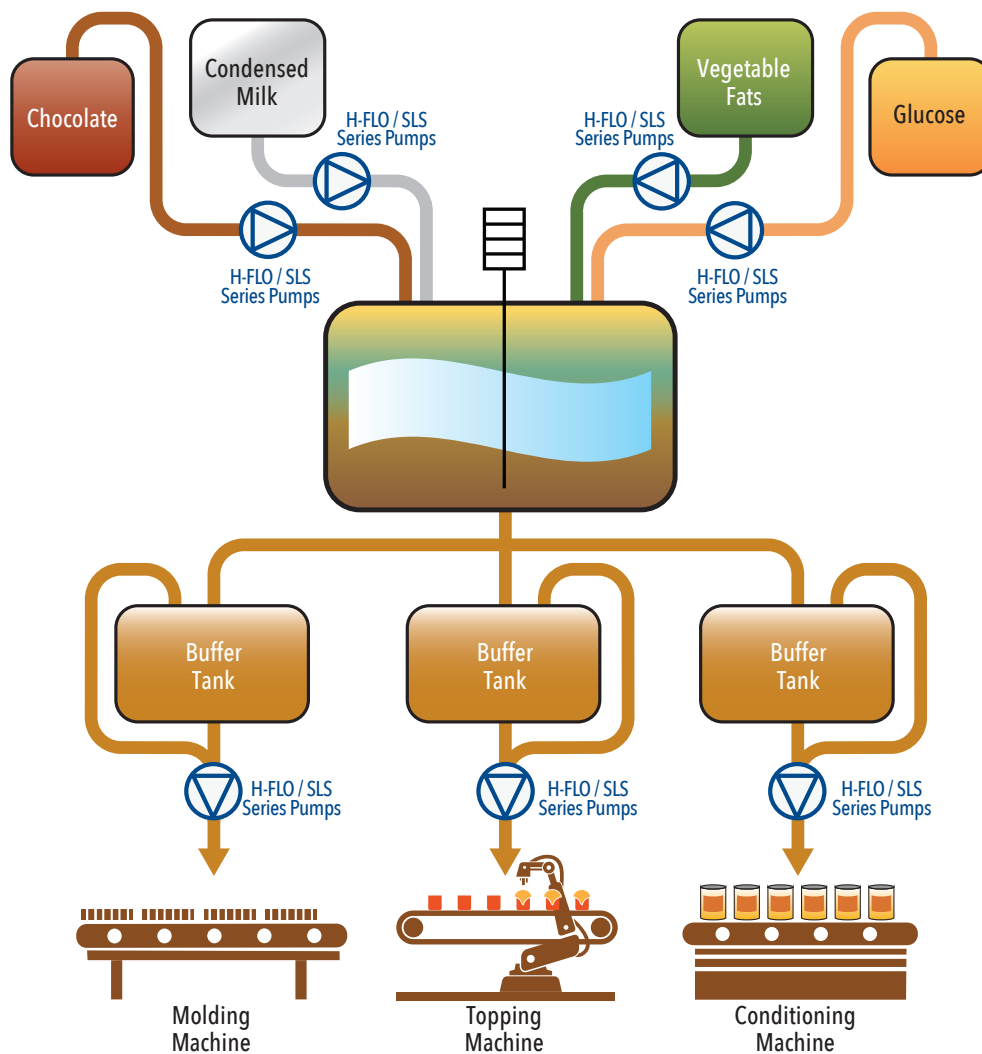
Chocolate

Condensed Milk

H-FLO / SLS Series Pumps

H-FLO / SLS Series Pumps

Vegetable Fats

Glucose

H-FLO / SLS Series Pumps

H-FLO / SLS Series Pumps

Buffer Tank

Buffer Tank

Buffer Tank

H-FLO / SLS Series Pumps

H-FLO / SLS Series Pumps

H-FLO / SLS Series Pumps

Molding Machine

Topping Machine

Conditioning Machine